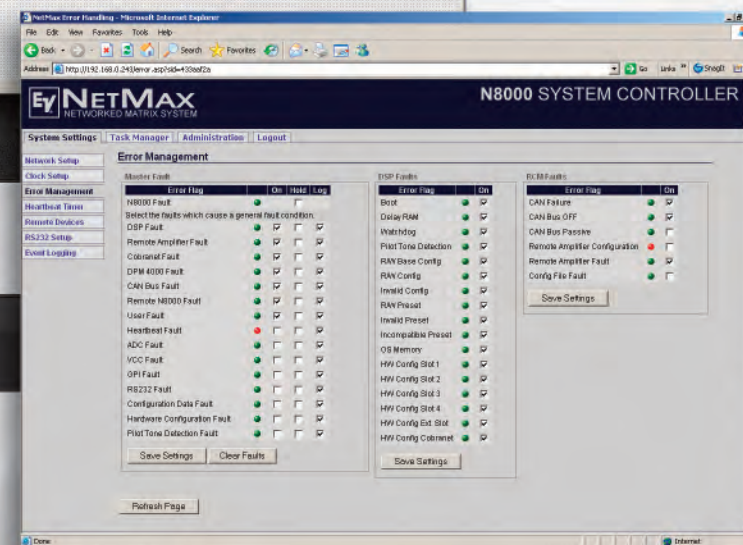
NetMax Error Handling - Microsoft Internet Explorer

File Edit View Favorites Tools Help

Back Search Favorites

Address http://192.168.0.243/error.asp?sid=433eaf2a

Go Links SnagIt

EV NETMAX NETWORKED MATRIX SYSTEM

N8000 SYSTEM CONTROLLER

System Settings | Task Manager | Administration | Logout

Network Setup
Clock Setup
Error Management
Heartbeat Timer
Remote Devices
RS232 Setup
Event Logging

Error Management

Master Fault

| Error Flag | On | Hold | Log |
|---|---|---|---|
| N8000 Fault | | | |

Select the faults which cause a general fault condition.

| Error Flag | On | Hold | Log |
|---|---|---|---|
| DSP Fault | | | |
| Remote Amplifier Fault | | | |
| Cobranet Fault | | | |
| DPM 4000 Fault | | | |
| CAN Bus Fault | | | |
| Remote N8000 Fault | | | |
| User Fault | | | |
| Heartbeat Fault | | | |
| ADC Fault | | | |
| VCC Fault | | | |
| GPI Fault | | | |
| RS232 Fault | | | |
| Configuration Data Fault | | | |
| Hardware Configuration Fault | | | |
| Pilot Tone Detection Fault | | | |

Save Settings Clear Faults

DSP Faults

| Error Flag | On |
|---|---|
| Boot | |
| Delay RAM | |
| Watchdog | |
| Pilot Tone Detection | |
| RAM Base Config | |
| RAM Config | |
| Invalid Config | |
| RAM Preset | |
| Invalid Preset | |
| Incompatible Preset | |
| OS Memory | |
| HW Config Slot 1 | |
| HW Config Slot 2 | |
| HW Config Slot 3 | |
| HW Config Slot 4 | |
| HW Config Ext Slot | |
| HW Config Cobranet | |

Save Settings

RCM Faults

| Error Flag | On |
|---|---|
| CAN Failure | |
| CAN Bus OFF | |
| CAN Bus Passive | |
| Remote Amplifier Configuration | |
| Remote Amplifier Fault | |
| Config File Fault | |

Save Settings

Refresh Page

Done Internet